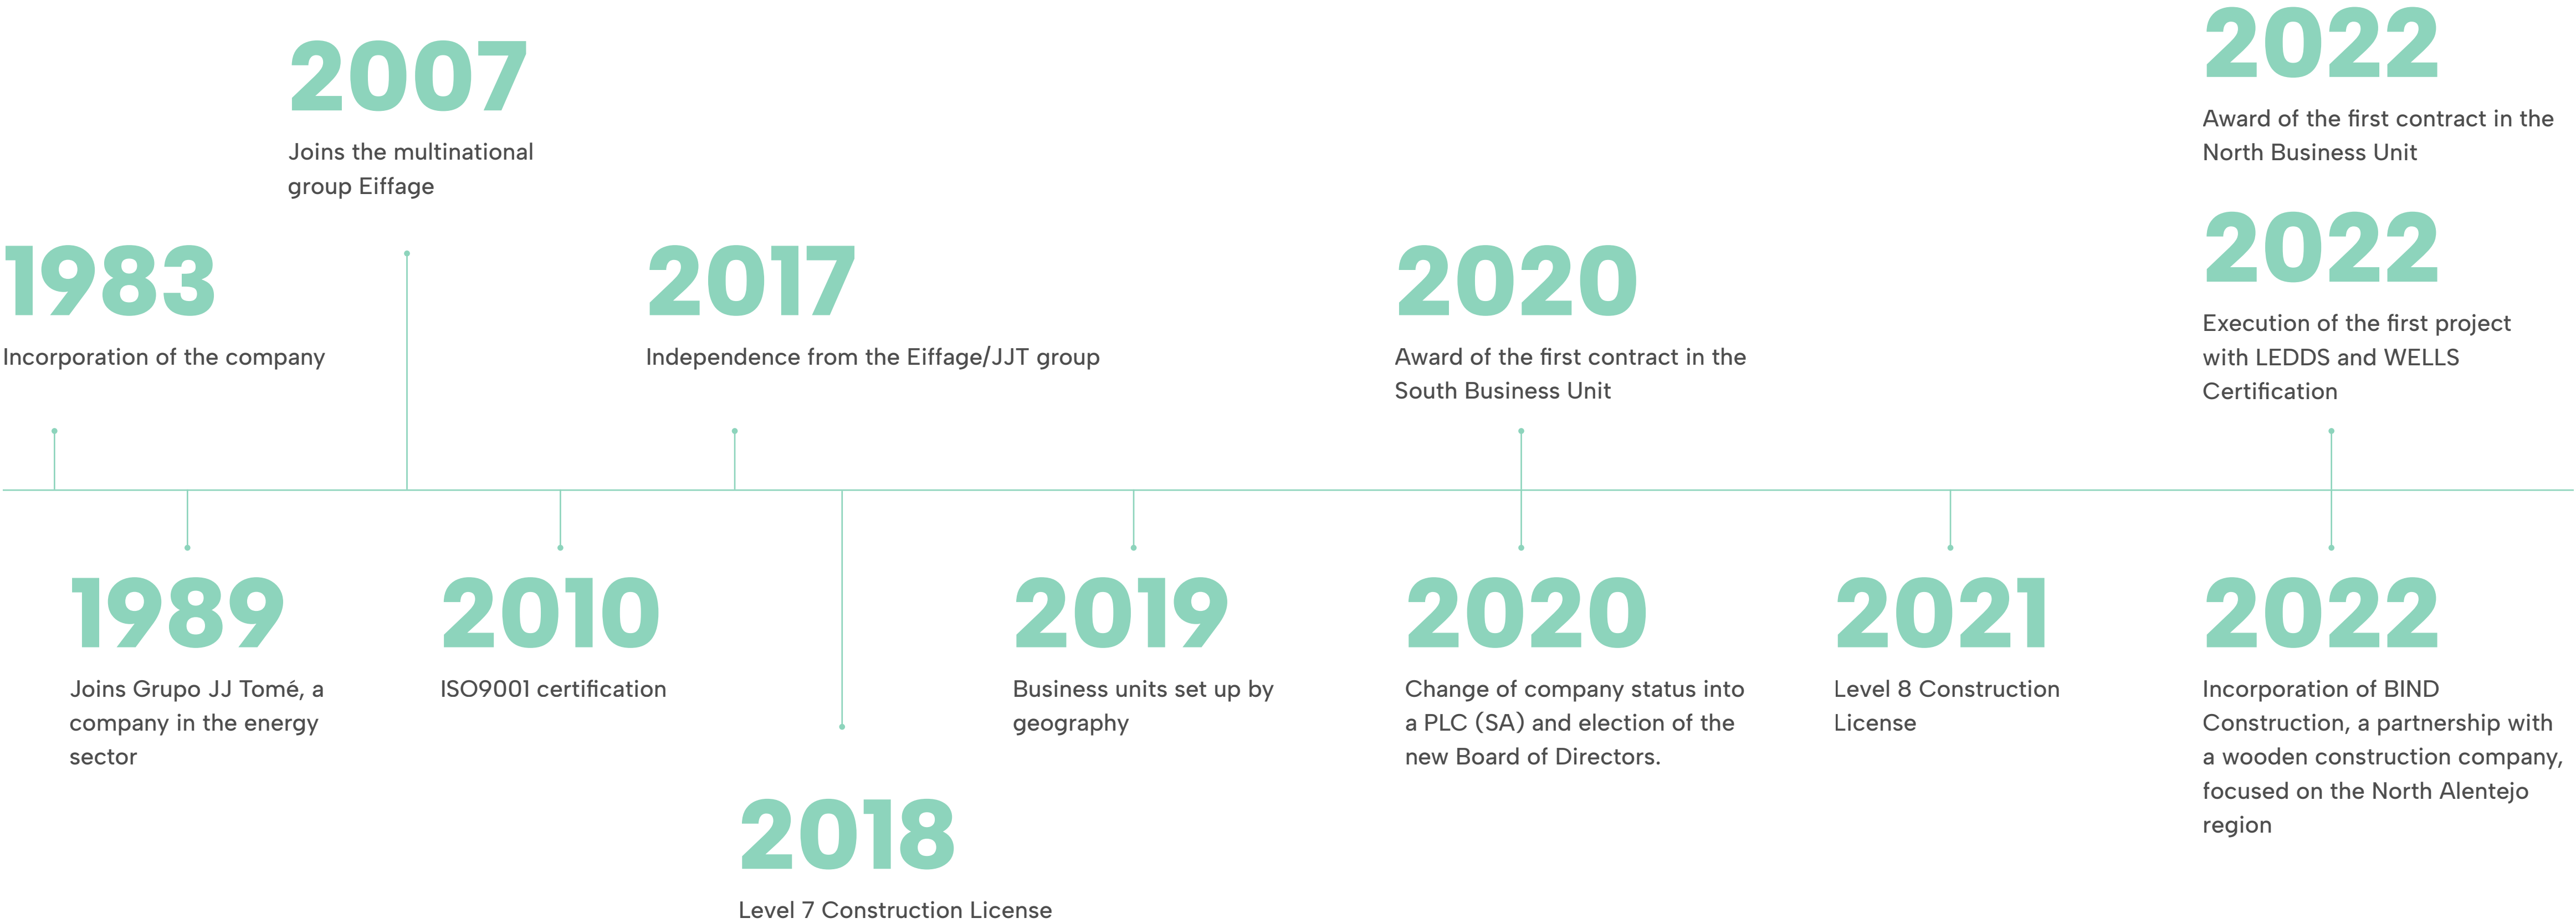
2007
Joins the multinational group Eiffage

2022
Award of the first contract in the North Business Unit

1983
Incorporation of the company

2017
Independence from the Eiffage/JJT group

2020
Award of the first contract in the South Business Unit

2022
Execution of the first project with LEDDS and WELLS Certification

1989
Joins Grupo JJ Tomé, a company in the energy sector

2010
ISO9001 certification

2019
Business units set up by geography

2020
Change of company status into a PLC (SA) and election of the new Board of Directors.

2021
Level 8 Construction License

2022
Incorporation of BIND Construction, a partnership with a wooden construction company, focused on the North Alentejo region

2018
Level 7 Construction License